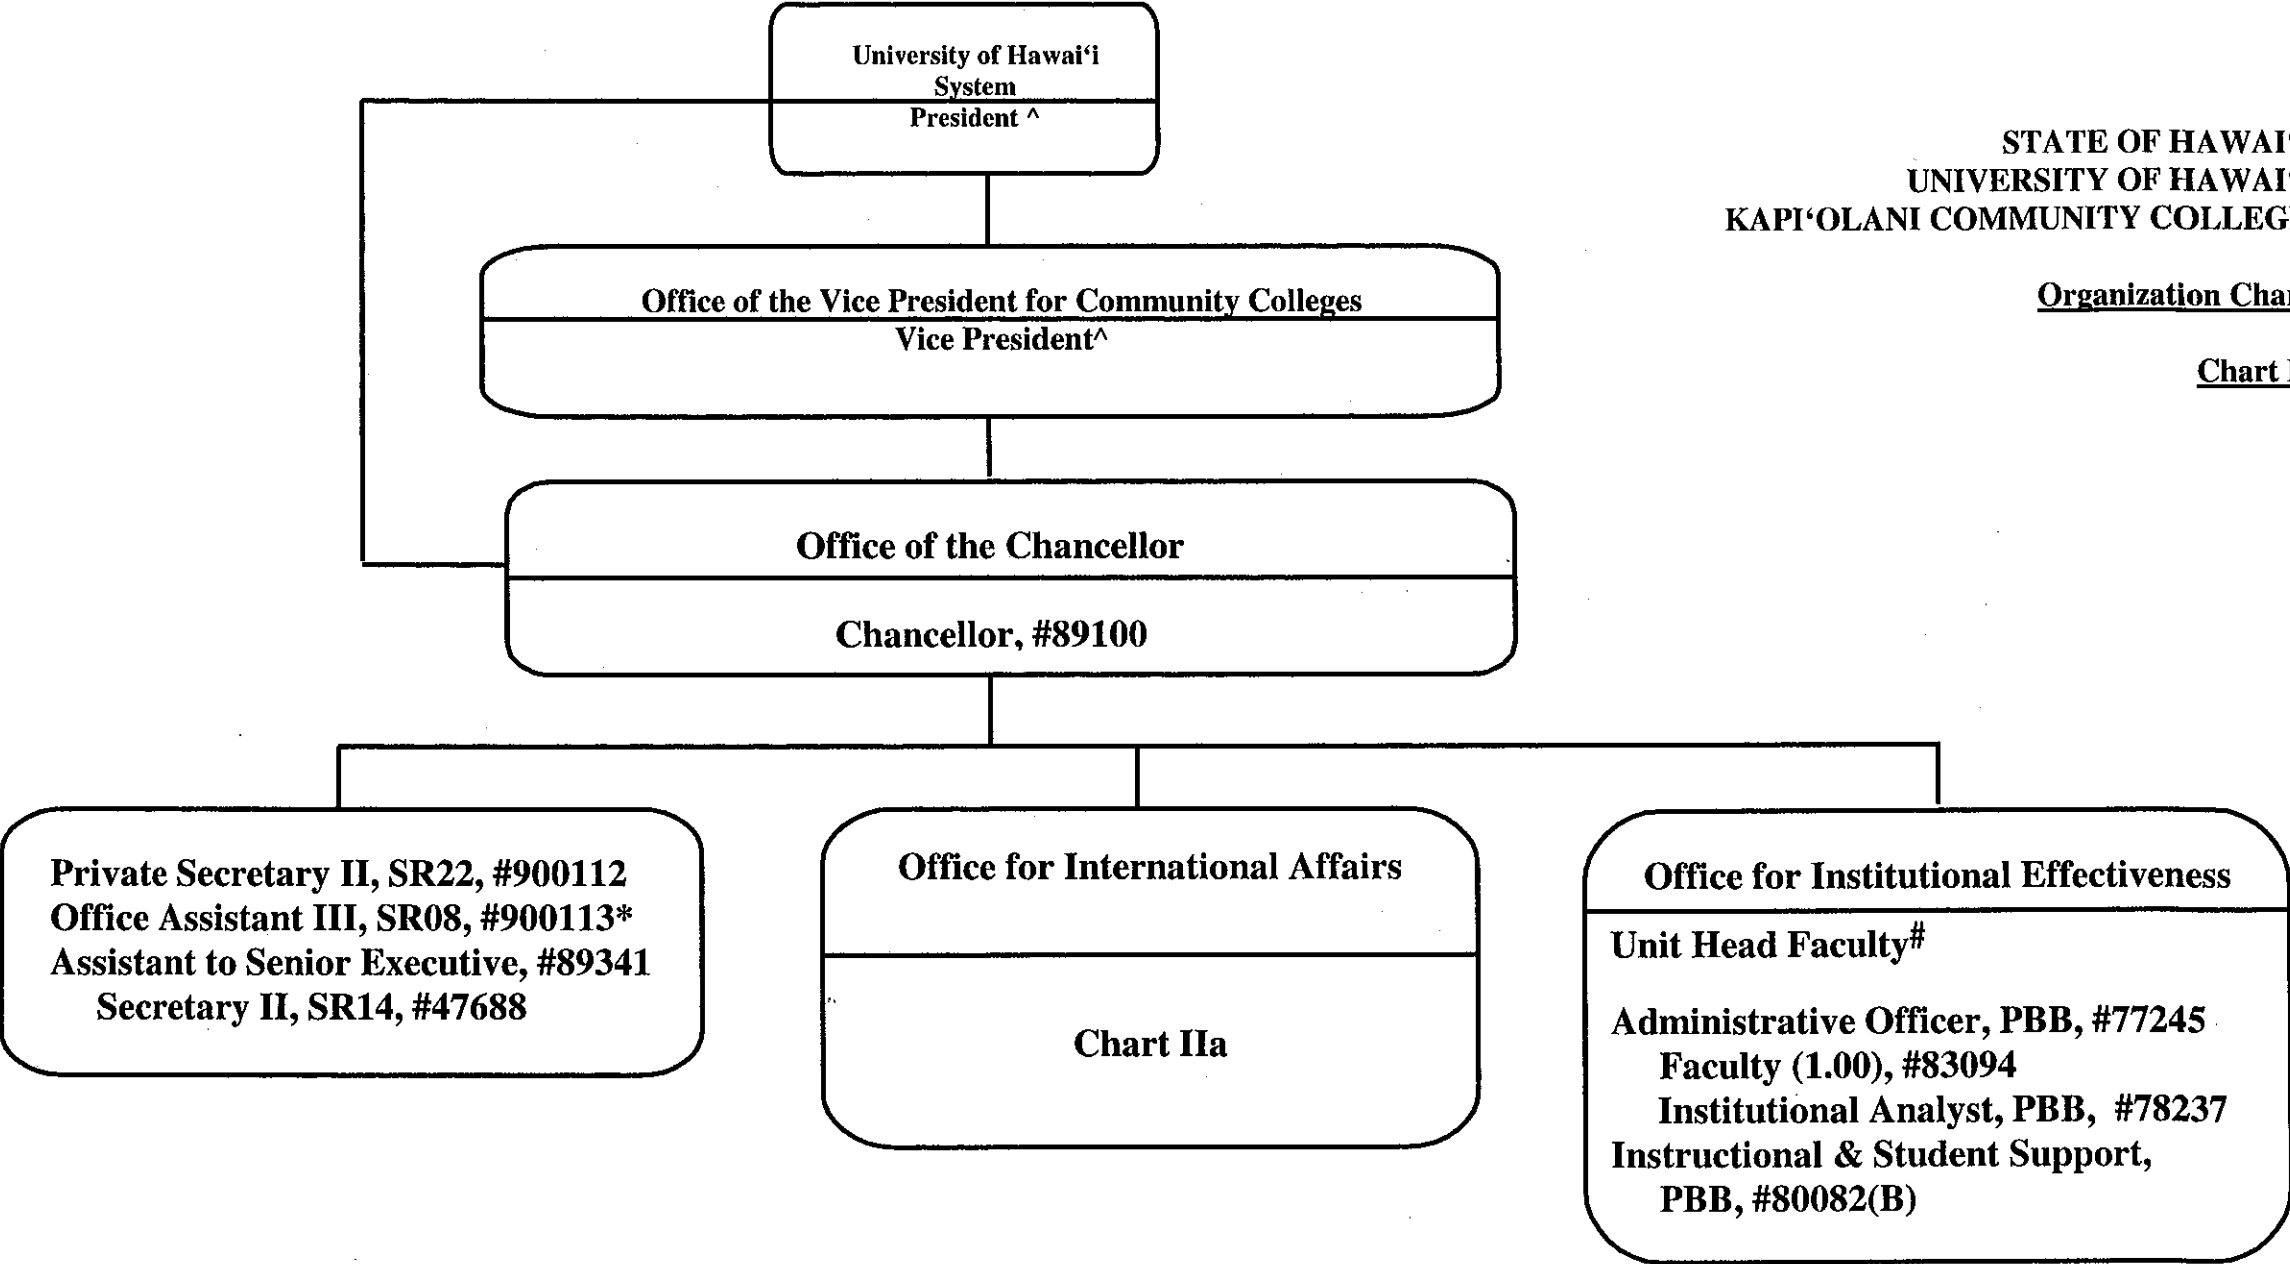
University of Hawai'i System
President ^

STATE OF HAWAI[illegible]
UNIVERSITY OF HAWAI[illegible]
KAPI'OLANI COMMUNITY COLLEG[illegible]

Organization Cha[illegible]

Chart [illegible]

Office of the Vice President for Community Colleges
Vice President^

Office of the Chancellor
Chancellor, #89100

Private Secretary II, SR22, #900112
Office Assistant III, SR08, #900113*
Assistant to Senior Executive, #89341
Secretary II, SR14, #47688

Office for International Affairs
Chart IIa

Office for Institutional Effectiveness
Unit Head Faculty$^{\#}$

Administrative Officer, PBB, #77245
Faculty (1.00), #83094
Institutional Analyst, PBB, #78237
Instructional & Student Support, PBB, #80082(B)